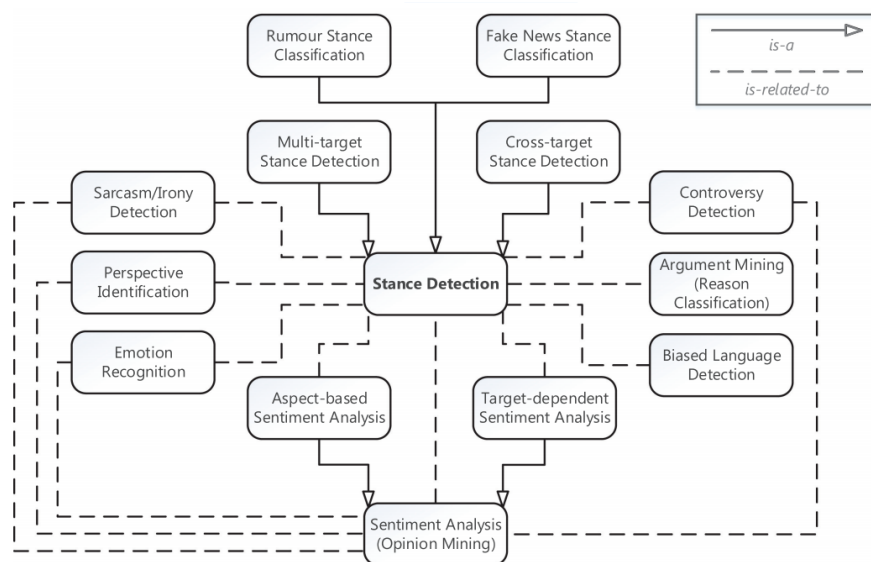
Rumour Stance Classification

Fake News Stance Classification

is-a

is-related-to

Multi-target Stance Detection

Cross-target Stance Detection

Sarcasm/Irony Detection

Controversy Detection

Perspective Identification

Stance Detection

Argument Mining (Reason Classification)

Emotion Recognition

Biased Language Detection

Aspect-based Sentiment Analysis

Target-dependent Sentiment Analysis

Sentiment Analysis (Opinion Mining)